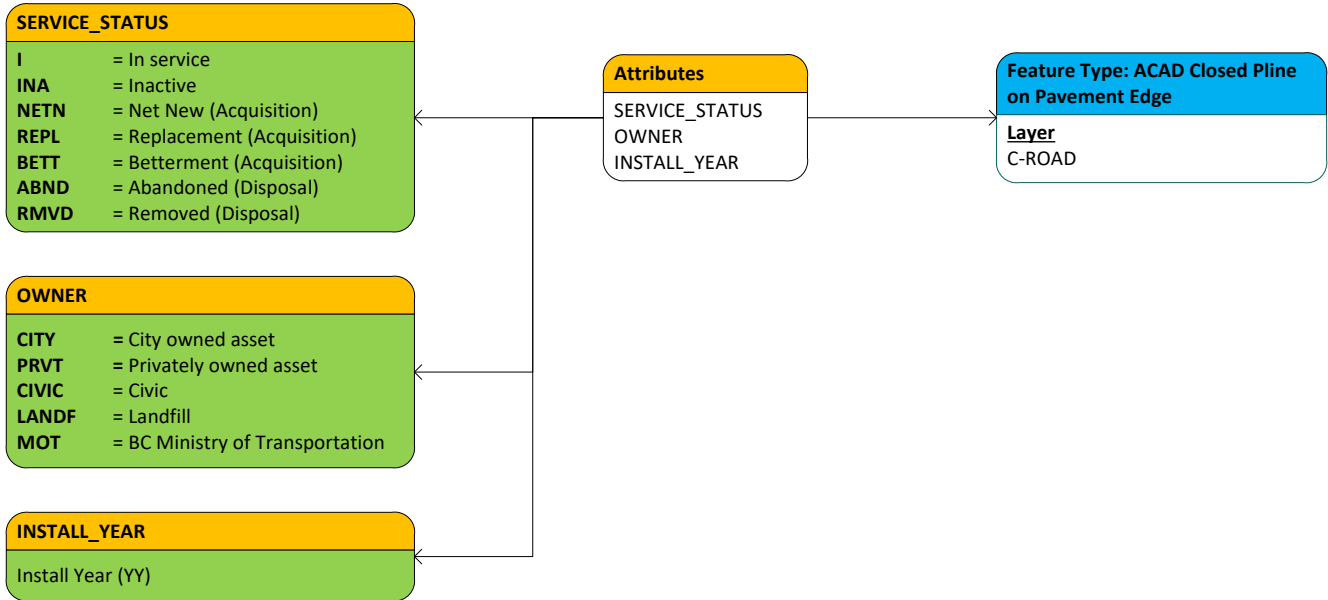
SERVICE_STATUS

I = In service
INA = Inactive
NETN = Net New (Acquisition)
REPL = Replacement (Acquisition)
BETT = Betterment (Acquisition)
ABND = Abandoned (Disposal)
RMVD = Removed (Disposal)

Attributes

SERVICE_STATUS
OWNER
INSTALL_YEAR

Feature Type: ACAD Closed Pline on Pavement Edge

Layer
C-ROAD

OWNER

CITY = City owned asset
PRVT = Privately owned asset
CIVIC = Civic
LANDF = Landfill
MOT = BC Ministry of Transportation

INSTALL_YEAR

Install Year (YY)